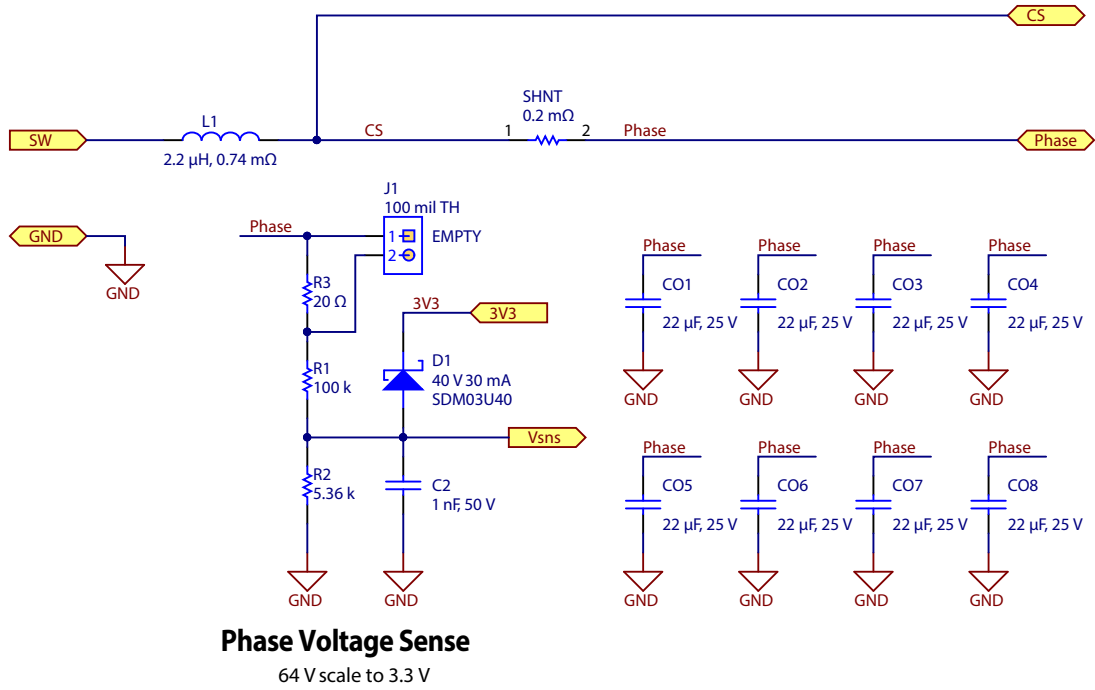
CS

SW
L1
2.2 µH, 0.74 mΩ
CS
SHNT
0.2 mΩ
1
2
Phase
Phase

GND
GND

J1
100 mil TH
1
2
EMPTY
Phase
R3
20 Ω
R1
100 k
R2
5.36 k
GND
3V3
3V3
D1
40 V 30 mA
SDM03U40
Vsns
C2
1 nF, 50 V
GND

Phase
CO1
22 µF, 25 V
GND
Phase
CO2
22 µF, 25 V
GND
Phase
CO3
22 µF, 25 V
GND
Phase
CO4
22 µF, 25 V
GND

Phase
CO5
22 µF, 25 V
GND
Phase
CO6
22 µF, 25 V
GND
Phase
CO7
22 µF, 25 V
GND
Phase
CO8
22 µF, 25 V
GND

Phase Voltage Sense
64 V scale to 3.3 V